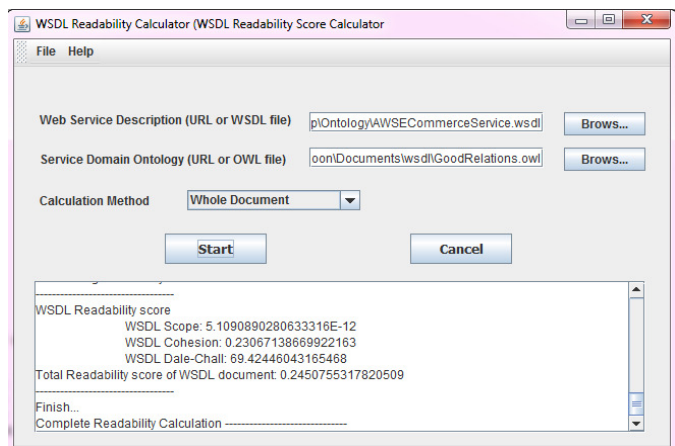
WSDL Readability Calculator (WSDL Readability Score Calculator

File Help

Web Service Description (URL or WSDL file) p\Ontology\AWSECommerceService.wsdl Brows...

Service Domain Ontology (URL or OWL file) oon\Documents\wsdl\GoodRelations.owl Brows...

Calculation Method Whole Document

Start Cancel

------------------------------------
WSDL Readability score
WSDL Scope: 5.1090890280633316E-12
WSDL Cohesion: 0.23067138669922163
WSDL Dale-Chall: 69.42446043165468
Total Readability score of WSDL document: 0.2450755317820509
------------------------------------
Finish...
Complete Readability Calculation ------------------------------